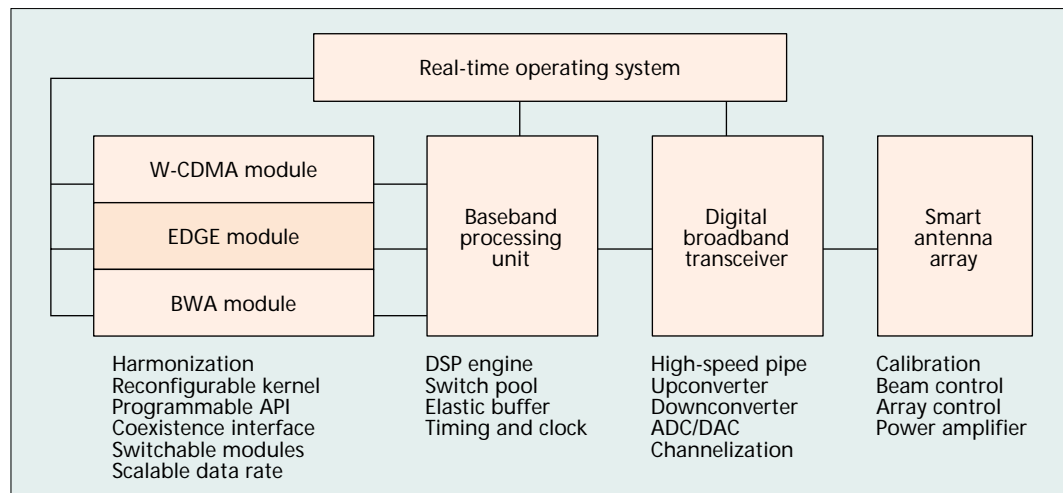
Real-time operating system

W-CDMA module

EDGE module

BWA module

Baseband processing unit

Digital broadband transceiver

Smart antenna array

Harmonization
Reconfigurable kernel
Programmable API
Coexistence interface
Switchable modules
Scalable data rate

DSP engine
Switch pool
Elastic buffer
Timing and clock

High-speed pipe
Upconverter
Downconverter
ADC/DAC
Channelization

Calibration
Beam control
Array control
Power amplifier